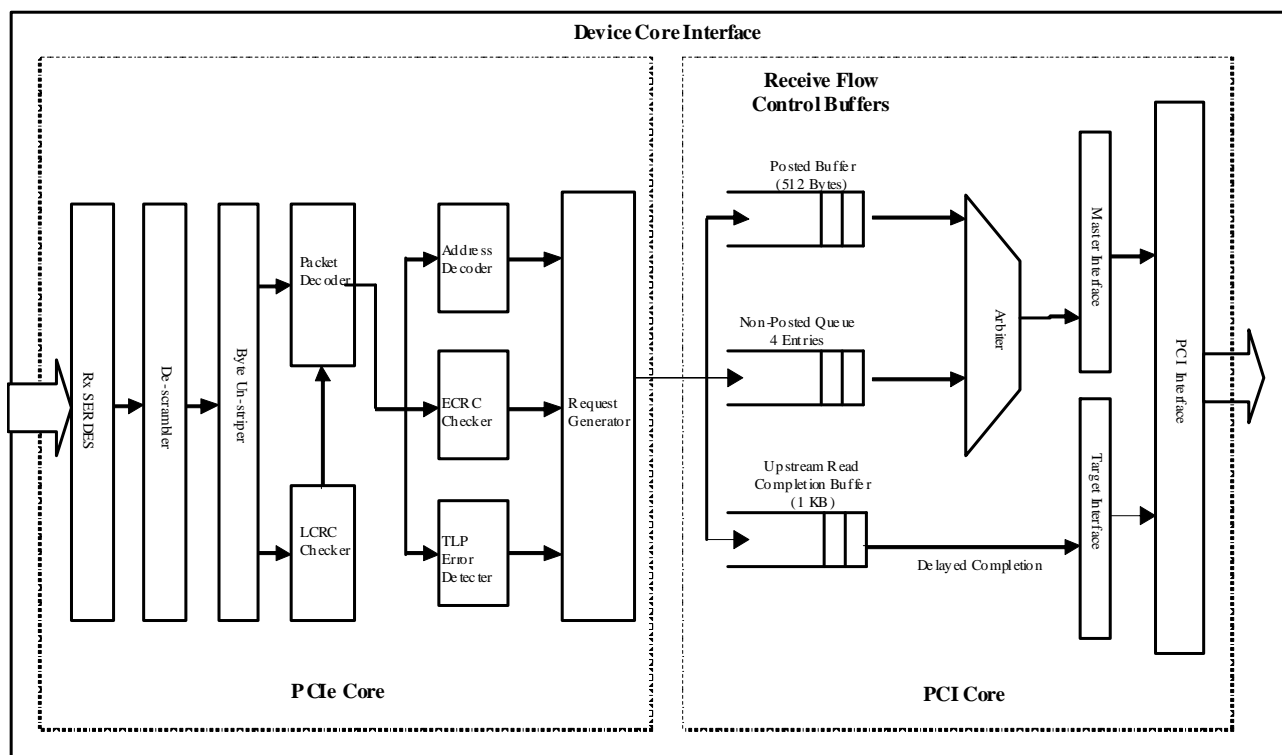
Device Core Interface

Rx SERDES

De-scrambler

Byte Un-striper

Packet Decoder

LCRC Checker

Address Decoder

ECRC Checker

TLP Error Detecter

Request Generator

P CIe Core

Receive Flow Control Buffers

Posted Buffer (512 Bytes)

Non-Posted Queue 4 Entries

Upstream Read Completion Buffer (1 KB)

Arbiter

Master Interface

Target Interface

Delayed Completion

PCI Interface

PCI Core